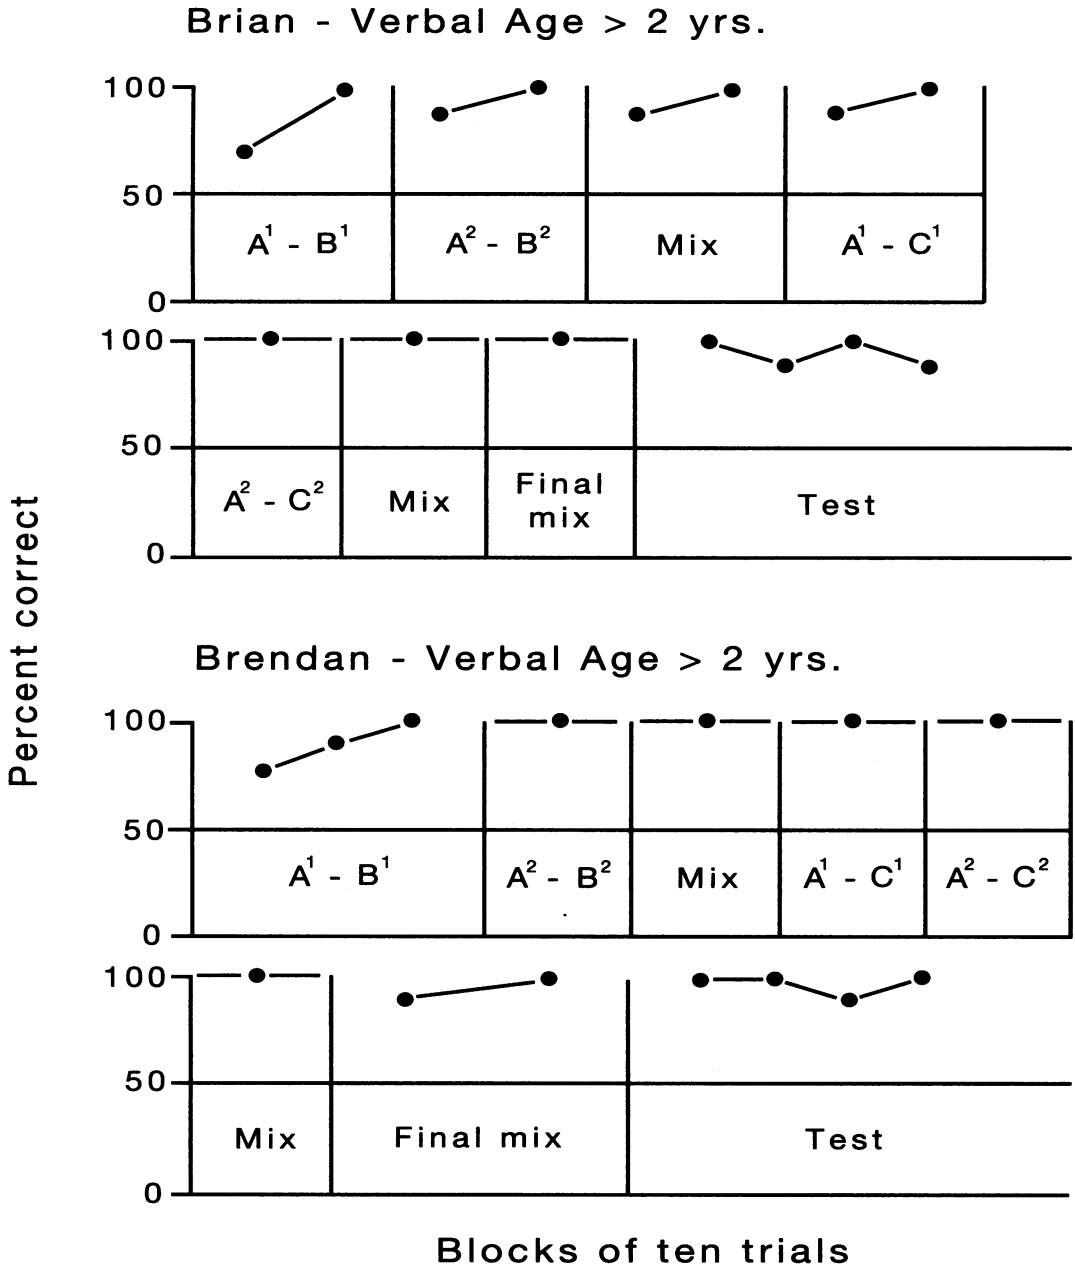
Brian - Verbal Age > 2 yrs.

100
50
0

$A^1$ - $B^1$
$A^2$ - $B^2$
Mix
$A^1$ - $C^1$

100
50
0

$A^2$ - $C^2$
Mix
Final mix
Test

Percent correct

Brendan - Verbal Age > 2 yrs.

100
50
0

$A^1$ - $B^1$
$A^2$ - $B^2$
Mix
$A^1$ - $C^1$
$A^2$ - $C^2$

100
50
0

Mix
Final mix
Test

Blocks of ten trials